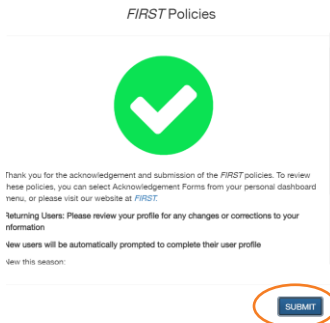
*FIRST* Policies

Thank you for the acknowledgement and submission of the *FIRST* policies. To review these policies, you can select Acknowledgement Forms from your personal dashboard menu, or please visit our website at *FIRST*.

Returning Users: Please review your profile for any changes or corrections to your information

New users will be automatically prompted to complete their user profile

New this season:

SUBMIT